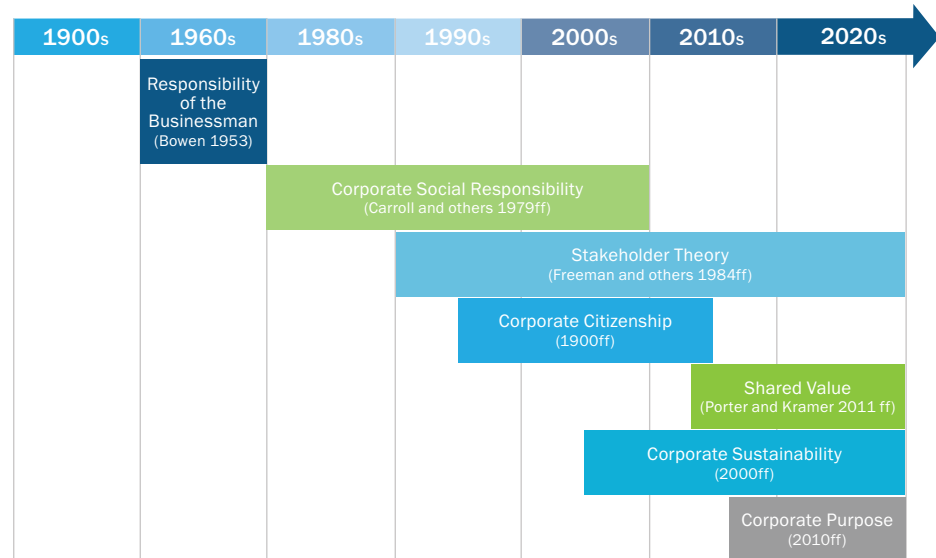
1900s | 1960s | 1980s | 1990s | 2000s | 2010s | 2020s

Responsibility of the Businessman
(Bowen 1953)

Corporate Social Responsibility
(Carroll and others 1979ff)

Stakeholder Theory
(Freeman and others 1984ff)

Corporate Citizenship
(1900ff)

Shared Value
(Porter and Kramer 2011 ff)

Corporate Sustainability
(2000ff)

Corporate Purpose
(2010ff)